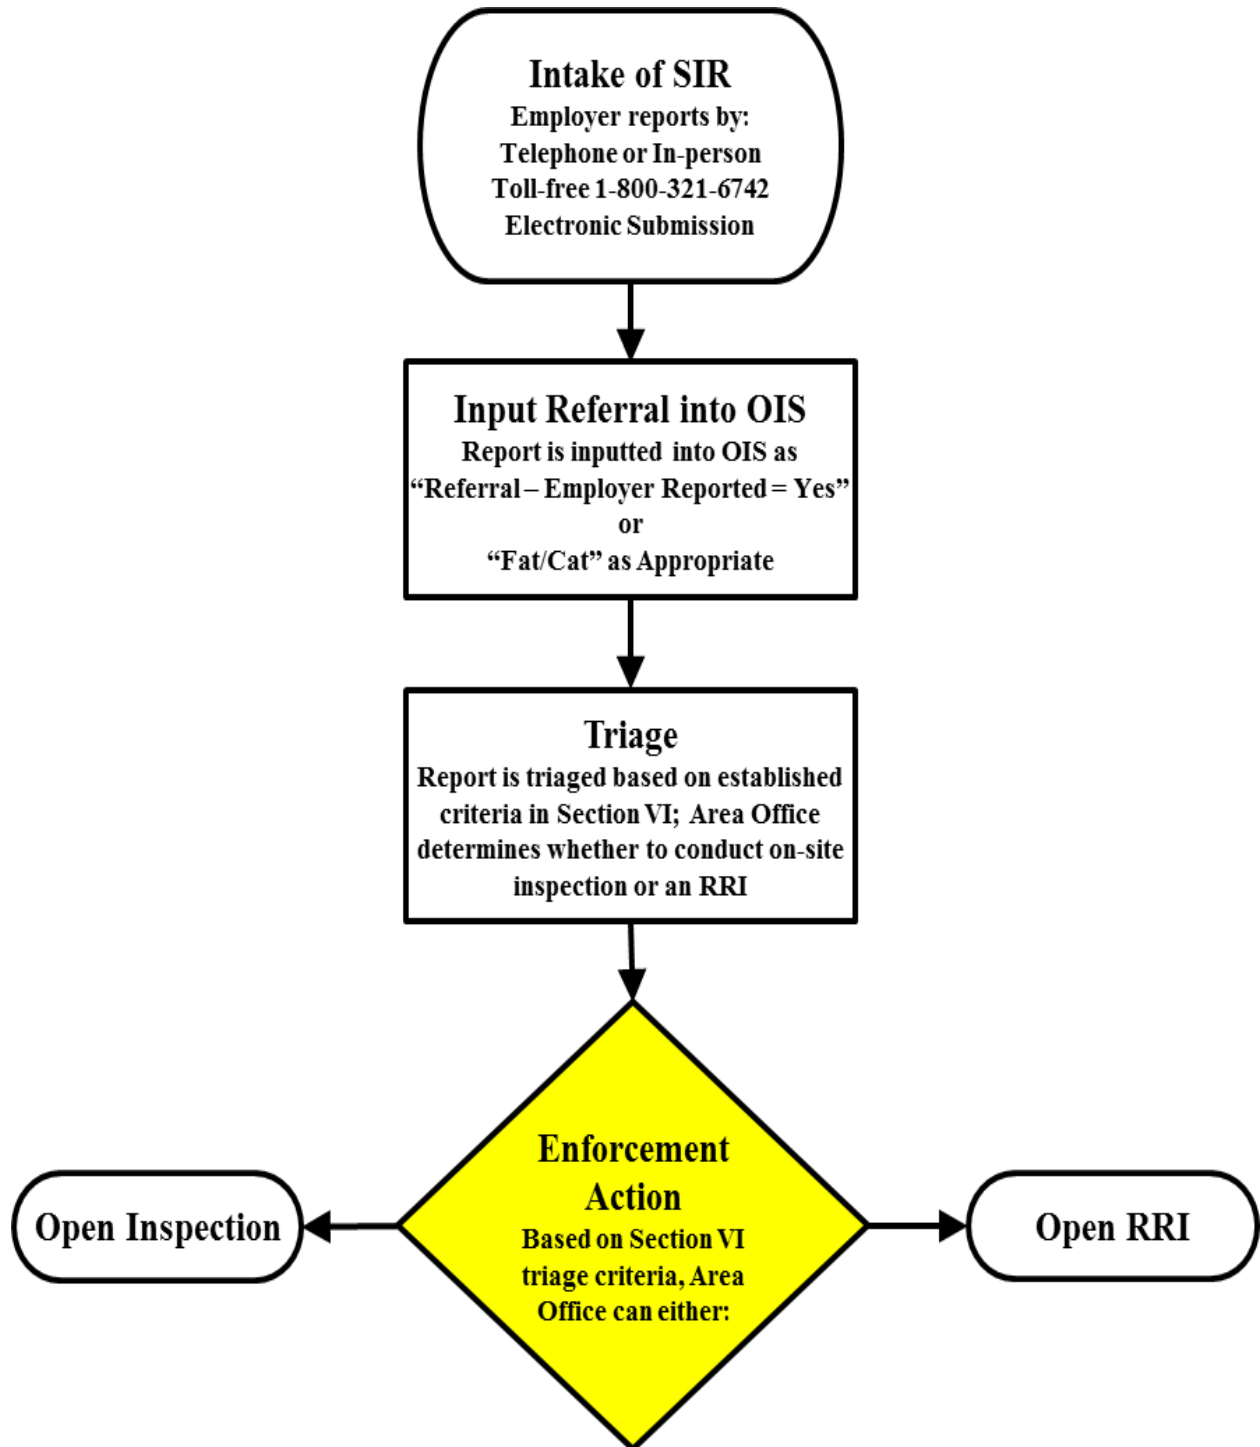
Intake of SIR
Employer reports by:
Telephone or In-person
Toll-free 1-800-321-6742
Electronic Submission

Input Referral into OIS
Report is inputted into OIS as
"Referral – Employer Reported = Yes"
or
"Fat/Cat" as Appropriate

Triage
Report is triaged based on established criteria in Section VI; Area Office determines whether to conduct on-site inspection or an RRI

Open Inspection

Enforcement Action
Based on Section VI triage criteria, Area Office can either:

Open RRI